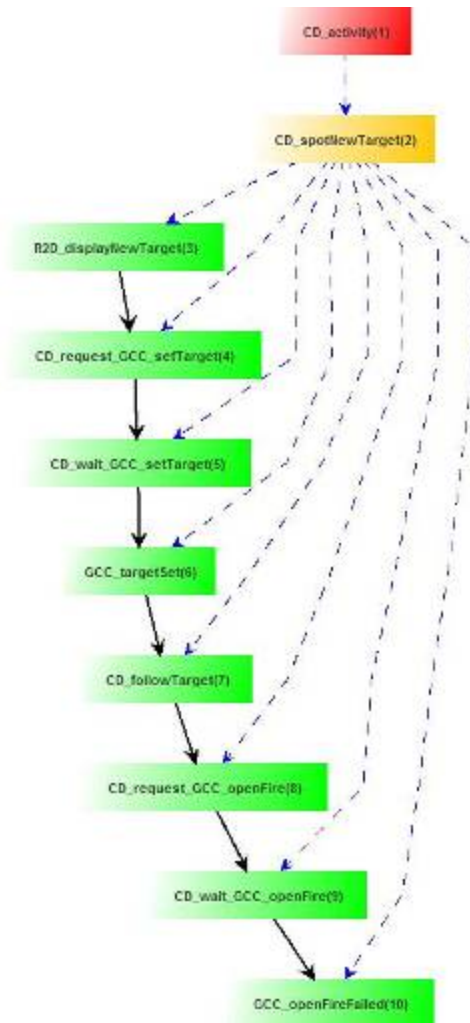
CD_activity(1)

CD_spotNewTarget(2)

R2D_displayNewTarget(3)

CD_request_GCC_setTarget(4)

CD_wait_GCC_setTarget(5)

GCC_targetSet(6)

CD_followTarget(7)

CD_request_GCC_openFire(8)

CD_wait_GCC_openFire(9)

GCC_openFireFailed(10)